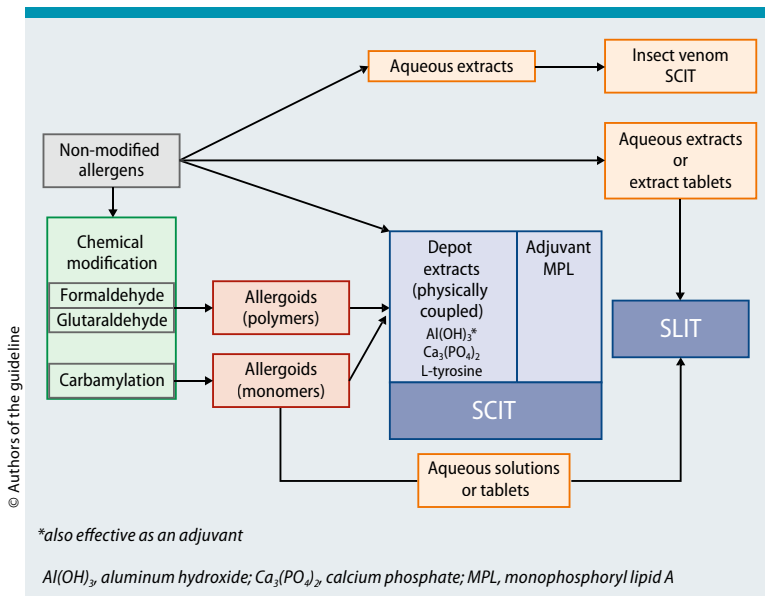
Aqueous extracts

Insect venom SCIT

Non-modified allergens

Aqueous extracts or extract tablets

Chemical modification

Formaldehyde

Glutaraldehyde

Carbamylation

Allergoids (polymers)

Allergoids (monomers)

Depot extracts (physically coupled)

$Al(OH)_3$*

$Ca_3(PO_4)_2$

L-tyrosine

Adjuvant MPL

SCIT

SLIT

Aqueous solutions or tablets

© Authors of the guideline

*also effective as an adjuvant

$Al(OH)_3$, aluminum hydroxide; $Ca_3(PO_4)_2$, calcium phosphate; MPL, monophosphoryl lipid A